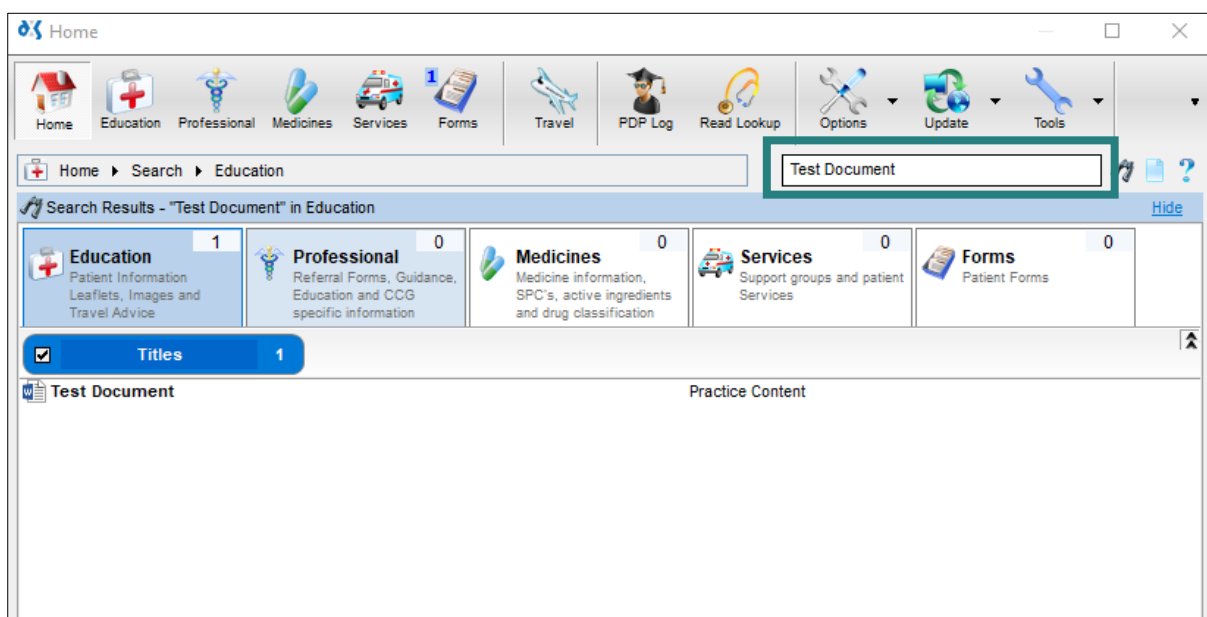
Home

1

Home Education Professional Medicines Services Forms Travel PDP Log Read Lookup Options Update Tools

Home ▸ Search ▸ Education

Test Document

Search Results - "Test Document" in Education

Hide

Education 1
Patient Information Leaflets, Images and Travel Advice

Professional 0
Referral Forms, Guidance, Education and CCG specific information

Medicines 0
Medicine information, SPC's, active ingredients and drug classification

Services 0
Support groups and patient Services

Forms 0
Patient Forms

Titles 1

Test Document Practice Content